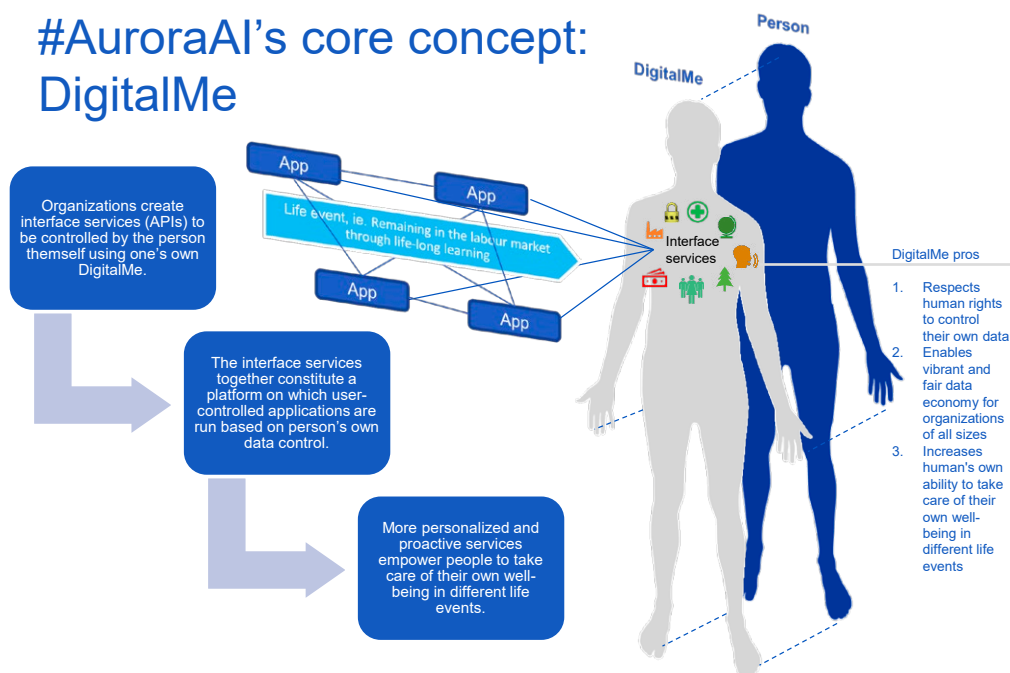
#AuroraAI's core concept: DigitalMe

Person

DigitalMe

App

App

Life event, ie. Remaining in the labour market through life-long learning

App

App

Interface services

Organizations create interface services (APIs) to be controlled by the person themself using one's own DigitalMe.

The interface services together constitute a platform on which user-controlled applications are run based on person's own data control.

More personalized and proactive services empower people to take care of their own well-being in different life events.

DigitalMe pros

1. Respects human rights to control their own data
2. Enables vibrant and fair data economy for organizations of all sizes
3. Increases human's own ability to take care of their own well-being in different life events